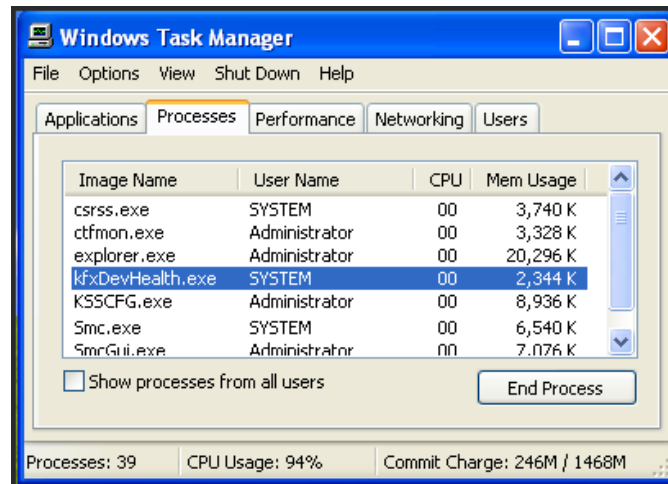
Windows Task Manager

File Options View Shut Down Help

Applications Processes Performance Networking Users

| Image Name | User Name | CPU | Mem Usage |
|---|---|---|---|
| csrss.exe | SYSTEM | 00 | 3,740 K |
| ctfmon.exe | Administrator | 00 | 3,328 K |
| explorer.exe | Administrator | 00 | 20,296 K |
| kfxDevHealth.exe | SYSTEM | 00 | 2,344 K |
| KSSCFG.exe | Administrator | 00 | 8,936 K |
| Smc.exe | SYSTEM | 00 | 6,540 K |
| SmcGui.exe | Administrator | 00 | 7,076 K |

Show processes from all users

End Process

Processes: 39 CPU Usage: 94% Commit Charge: 246M / 1468M